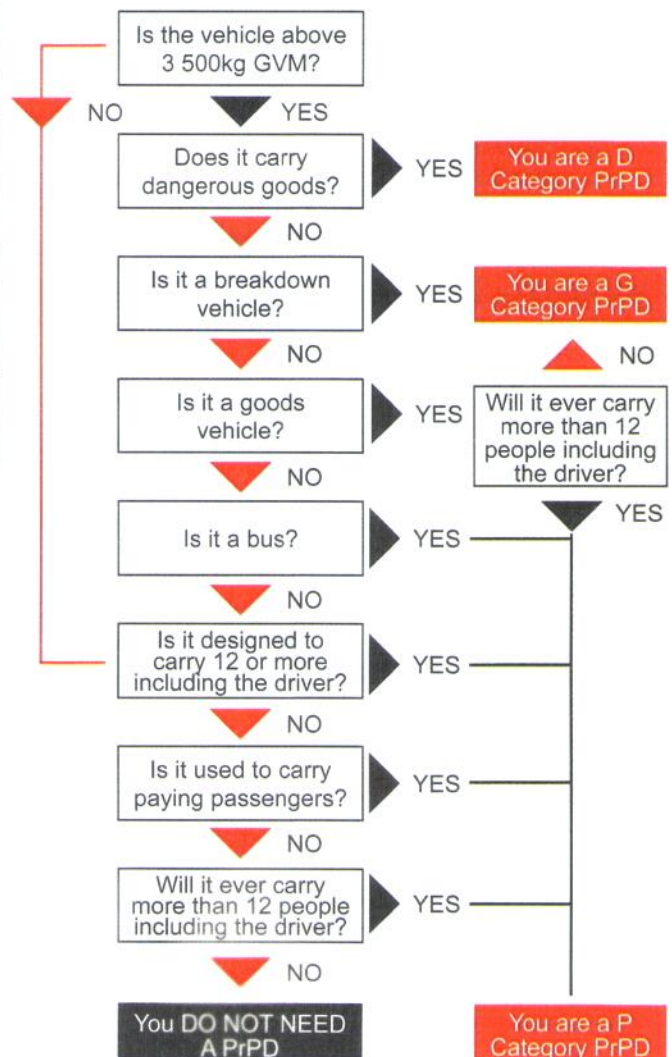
Is the vehicle above 3 500kg GVM?

NO

YES

Does it carry dangerous goods?

YES

You are a D Category PrPD

NO

Is it a breakdown vehicle?

YES

You are a G Category PrPD

NO

NO

Is it a goods vehicle?

YES

Will it ever carry more than 12 people including the driver?

NO

YES

Is it a bus?

YES

NO

Is it designed to carry 12 or more including the driver?

YES

NO

Is it used to carry paying passengers?

YES

NO

Will it ever carry more than 12 people including the driver?

YES

NO

You DO NOT NEED A PrPD

You are a P Category PrPD